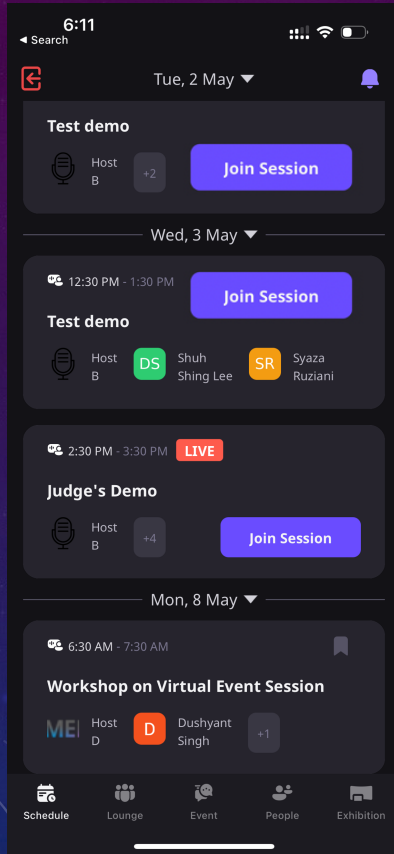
6:11
◂ Search

Tue, 2 May

Test demo
Host B
+2
Join Session

Wed, 3 May

12:30 PM - 1:30 PM
Join Session
Test demo
Host B
DS Shuh Shing Lee
SR Syaza Ruziani

2:30 PM - 3:30 PM LIVE
Judge's Demo
Host B
+4
Join Session

Mon, 8 May

6:30 AM - 7:30 AM
Workshop on Virtual Event Session
MEI
Host D
D Dushyant Singh
+1

Schedule Lounge Event People Exhibition